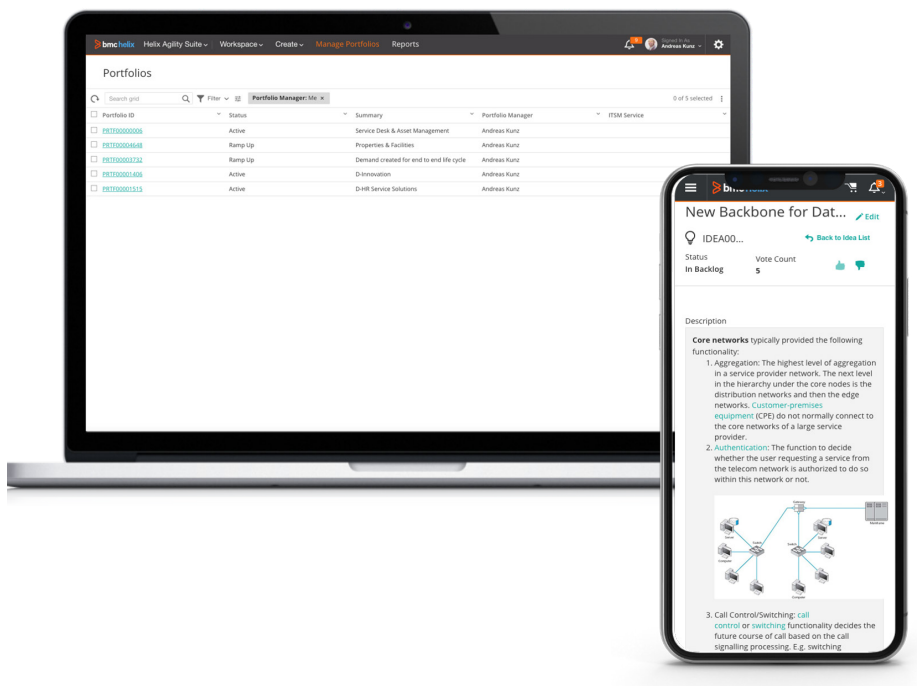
bmc helix Helix Agility Suite Workspace Create Manage Portfolios Reports

Signed in As
Andreas Kunz

Portfolios

Search grid Filter Portfolio Manager: Me ×

0 of 5 selected

| Portfolio ID | Status | Summary | Portfolio Manager | ITSM Service |
|---|---|---|---|---|
| PRTF00000006 | Active | Service Desk & Asset Management | Andreas Kunz | |
| PRTF00004648 | Ramp Up | Properties & Facilities | Andreas Kunz | |
| PRTF00003732 | Ramp Up | Demand created for end to end life cycle | Andreas Kunz | |
| PRTF00001406 | Active | D-Innovation | Andreas Kunz | |
| PRTF00001515 | Active | D-HR Service Solutions | Andreas Kunz | |

bmc helix

New Backbone for Dat... Edit

IDEA00...

Back to Idea List

Status
In Backlog

Vote Count
5

Description

Core networks typically provided the following functionality:

1. Aggregation: The highest level of aggregation in a service provider network. The next level in the hierarchy under the core nodes is the distribution networks and then the edge networks. Customer-premises equipment (CPE) do not normally connect to the core networks of a large service provider.
2. Authentication: The function to decide whether the user requesting a service from the telecom network is authorized to do so within this network or not.

3. Call Control/Switching: call control or switching functionality decides the future course of call based on the call signalling processing. E.g. switching